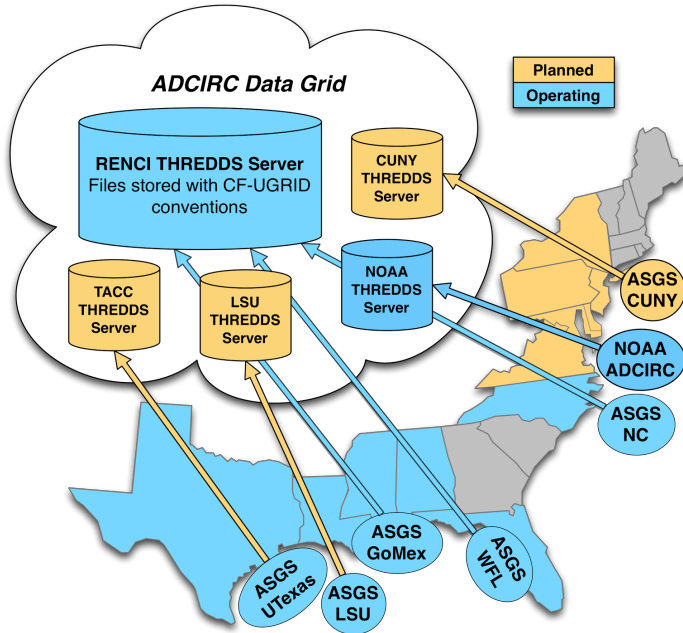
ADCIRC Data Grid

Planned
Operating

RENCI THREDDS Server
Files stored with CF-UGRID conventions

CUNY THREDDS Server

NOAA THREDDS Server

TACC THREDDS Server

LSU THREDDS Server

ASGS CUNY

NOAA ADCIRC

ASGS NC

ASGS GoMex

ASGS WFL

ASGS UTexas

ASGS LSU